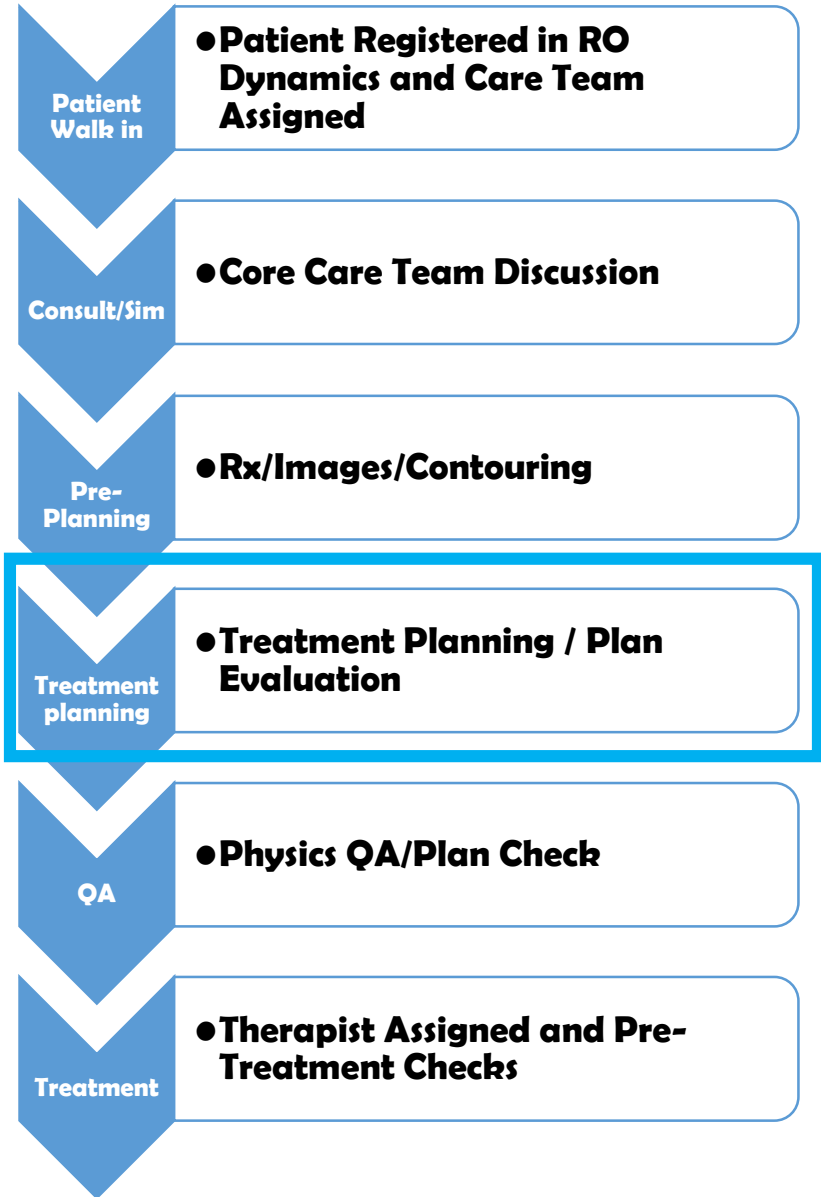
Patient Walk in

- Patient Registered in RO Dynamics and Care Team Assigned

Consult/Sim

- Core Care Team Discussion

Pre-Planning

- Rx/Images/Contouring

Treatment planning

- Treatment Planning / Plan Evaluation

QA

- Physics QA/Plan Check

Treatment

- Therapist Assigned and Pre-Treatment Checks